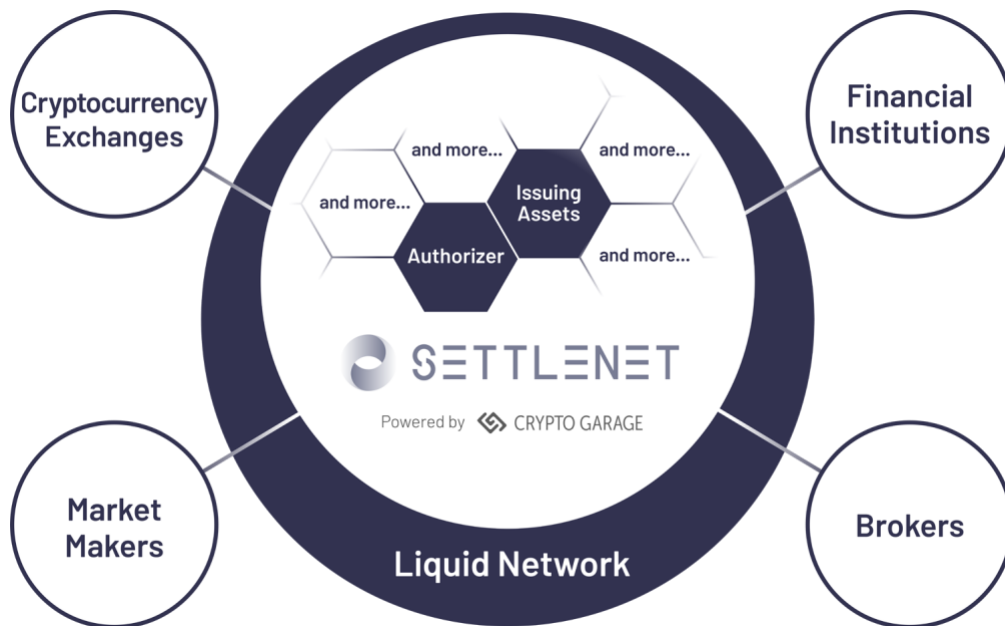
Cryptocurrency Exchanges

Financial Institutions

and more...

and more...

and more...

Issuing Assets

Authorizer

and more...

SETTLENET

Powered by CRYPTO GARAGE

Market Makers

Brokers

Liquid Network